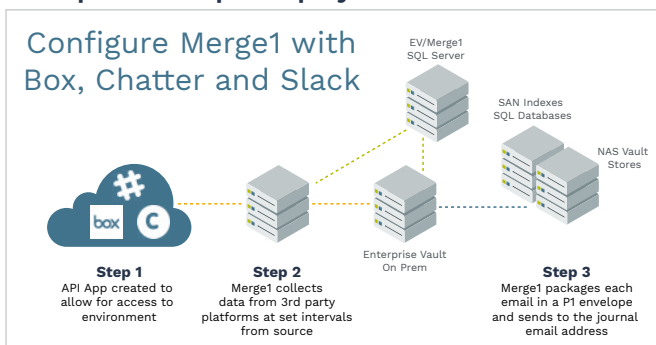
Configure Merge1 with Box, Chatter and Slack

EV/Merge1 SQL Server

SAN Indexes SQL Databases

NAS Vault Stores

box

C

Enterprise Vault On Prem

Step 1
API App created to allow for access to environment

Step 2
Merge1 collects data from 3rd party platforms at set intervals from source

Step 3
Merge1 packages each email in a P1 envelope and sends to the journal email address